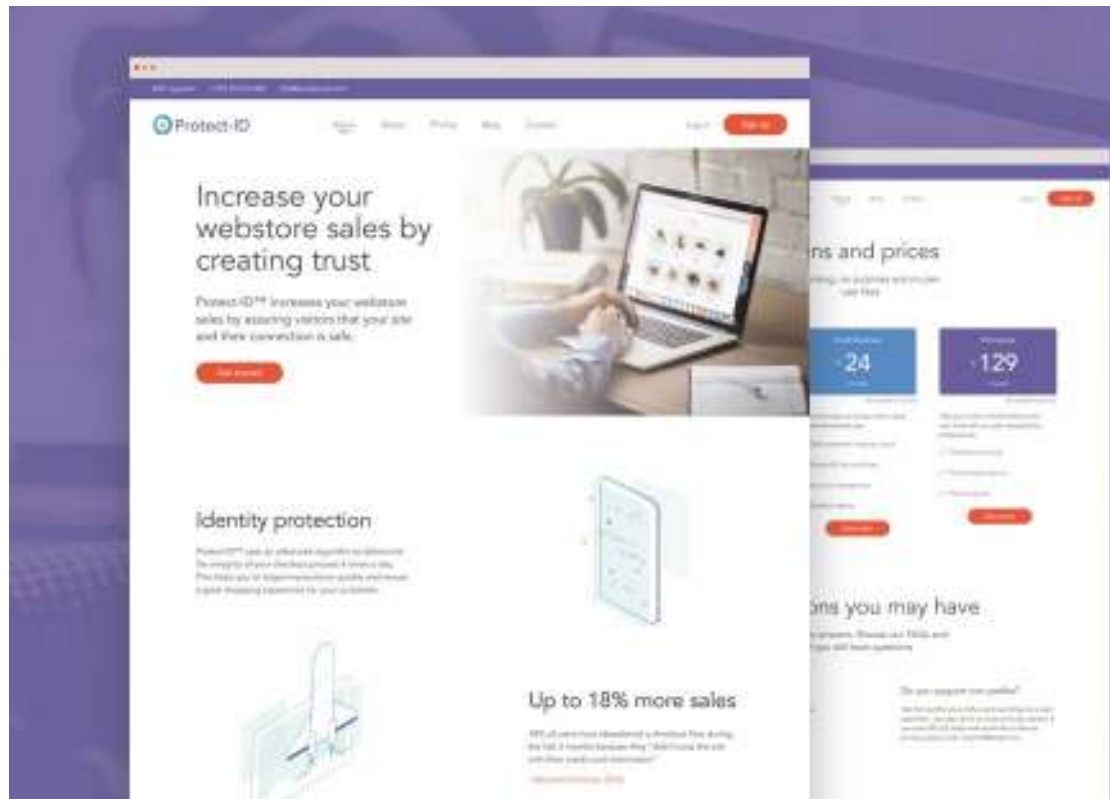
Protect-ID

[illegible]

Increase your webstore sales by creating trust

Protect-ID™ increases your webstore sales by assuring visitors that your site and their connection is safe.

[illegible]

Identity protection

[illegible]

Up to 18% more sales

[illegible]

ns and prices

24

129

ons you may have

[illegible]